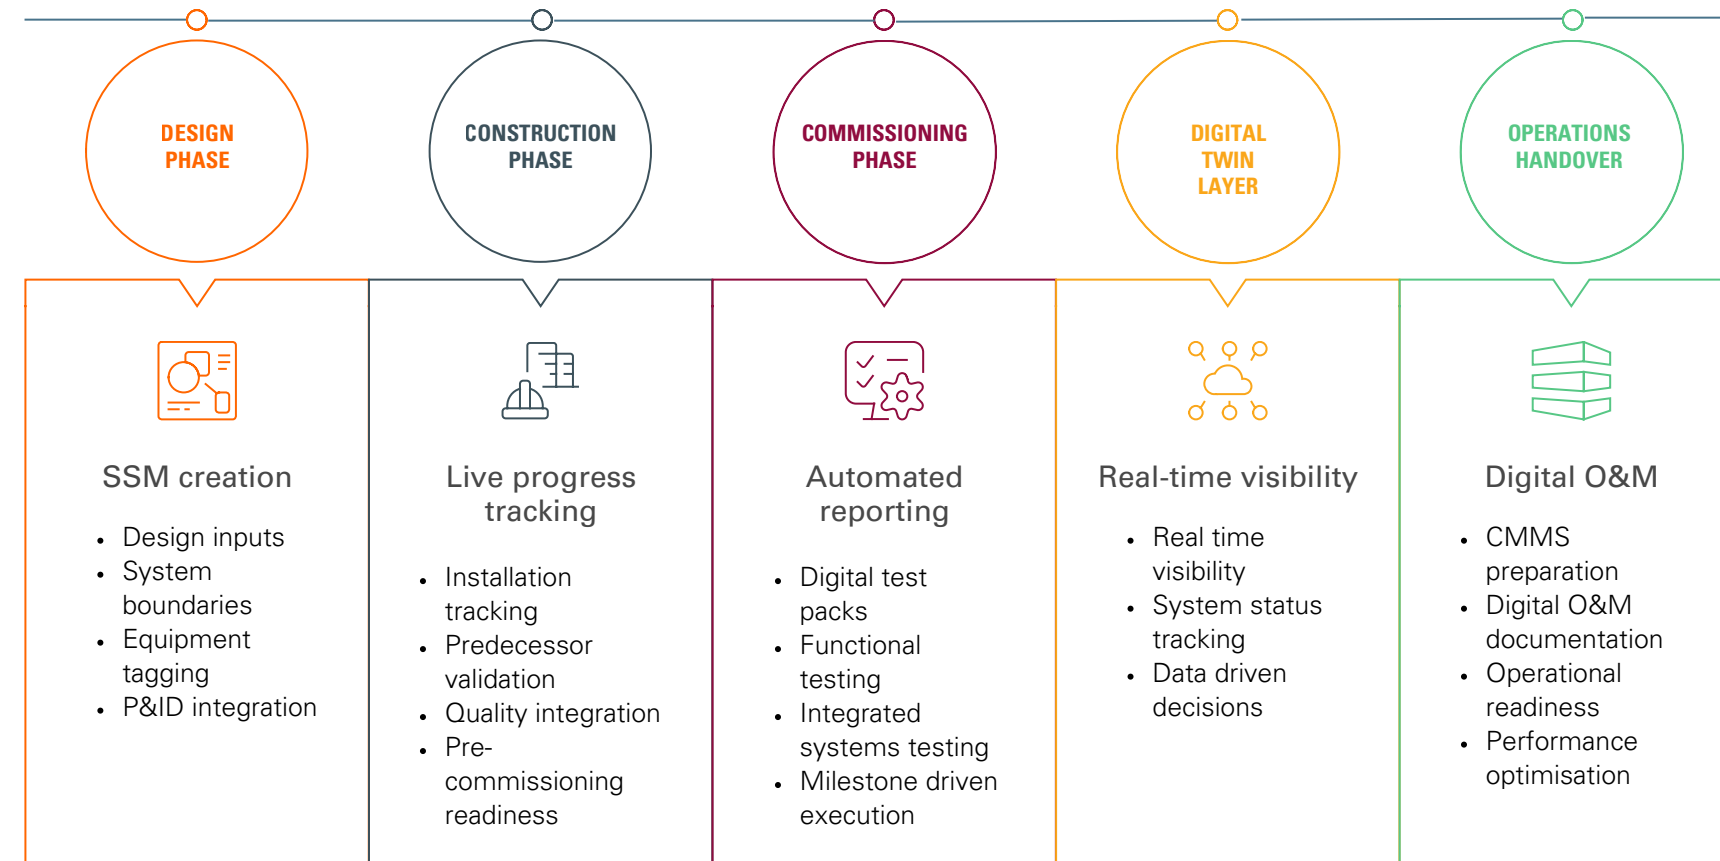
DESIGN PHASE

SSM creation

- Design inputs
- System boundaries
- Equipment tagging
- P&ID integration

CONSTRUCTION PHASE

Live progress tracking

- Installation tracking
- Predecessor validation
- Quality integration
- Pre-commissioning readiness

COMMISSIONING PHASE

Automated reporting

- Digital test packs
- Functional testing
- Integrated systems testing
- Milestone driven execution

DIGITAL TWIN LAYER

Real-time visibility

- Real time visibility
- System status tracking
- Data driven decisions

OPERATIONS HANDOVER

Digital O&M

- CMMS preparation
- Digital O&M documentation
- Operational readiness
- Performance optimisation